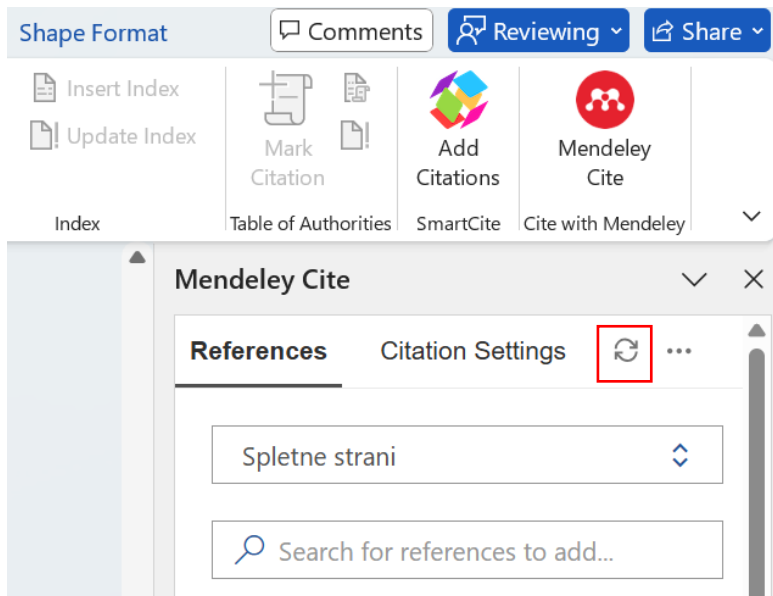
Shape Format

Comments

Reviewing

Share

Insert Index

Update Index

Index

Mark Citation

Table of Authorities

Add Citations

SmartCite

Mendeley Cite

Cite with Mendeley

Mendeley Cite

References

Citation Settings

Spletne strani

Search for references to add...